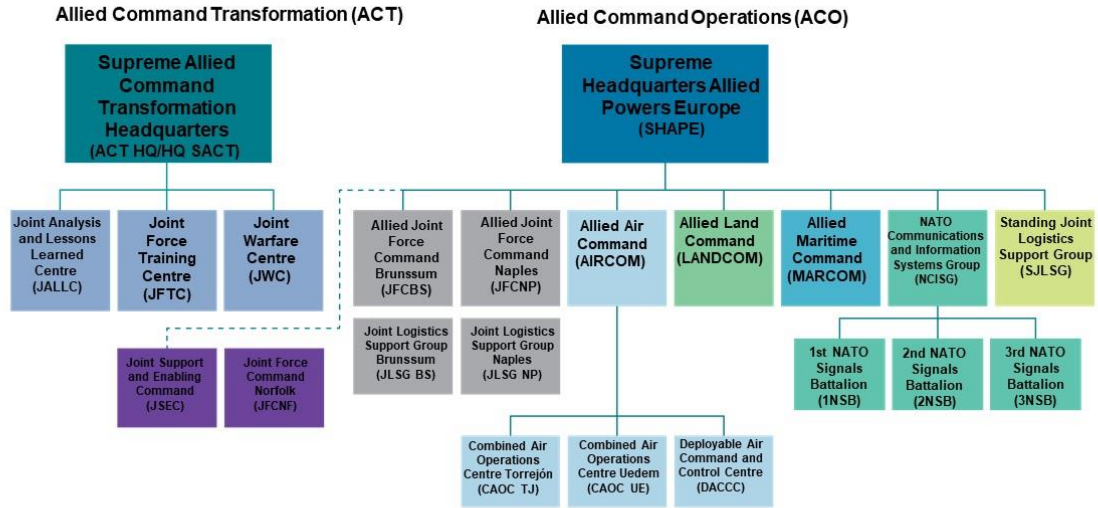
Allied Command Transformation (ACT)

Allied Command Operations (ACO)

Supreme Allied Command Transformation Headquarters (ACT HQ/HQ SACT)

Supreme Headquarters Allied Powers Europe (SHAPE)

Joint Analysis and Lessons Learned Centre (JALLC)

Joint Force Training Centre (JFTC)

Joint Warfare Centre (JWC)

Allied Joint Force Command Brunssum (JFCBS)

Allied Joint Force Command Naples (JFCNP)

Allied Air Command (AIRCOM)

Allied Land Command (LANDCOM)

Allied Maritime Command (MARCOM)

NATO Communications and Information Systems Group (NCISG)

Standing Joint Logistics Support Group (SJLSG)

Joint Logistics Support Group Brunssum (JLSG BS)

Joint Logistics Support Group Naples (JLSG NP)

Joint Support and Enabling Command (JSEC)

Joint Force Command Norfolk (JFCNF)

1st NATO Signals Battalion (1NSB)

2nd NATO Signals Battalion (2NSB)

3rd NATO Signals Battalion (3NSB)

Combined Air Operations Centre Torrejón (CAOC TJ)

Combined Air Operations Centre Uedem (CAOC UE)

Deployable Air Command and Control Centre (DACCC)